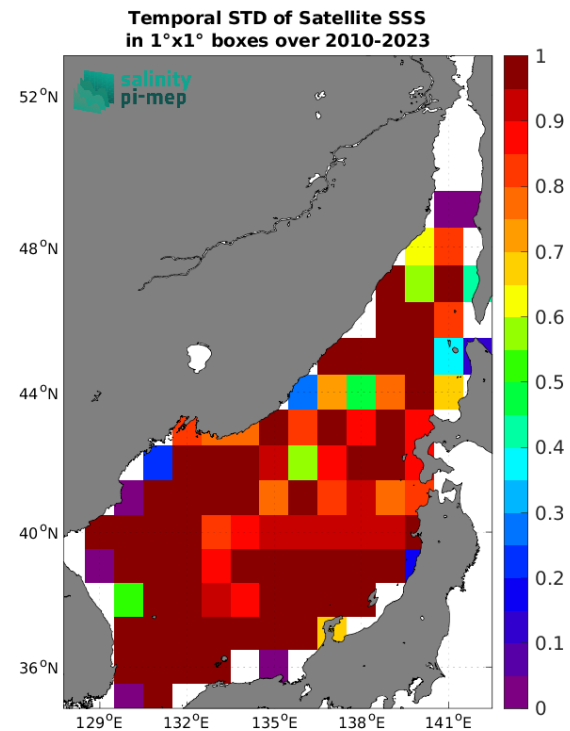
Temporal STD of Satellite SSS
in 1°x1° boxes over 2010-2023

salinity
pi-mep

$52^oN$
$48^oN$
$44^oN$
$40^oN$
$36^oN$

$129^oE$ $132^oE$ $135^oE$ $138^oE$ $141^oE$

1
0.9
0.8
0.7
0.6
0.5
0.4
0.3
0.2
0.1
0